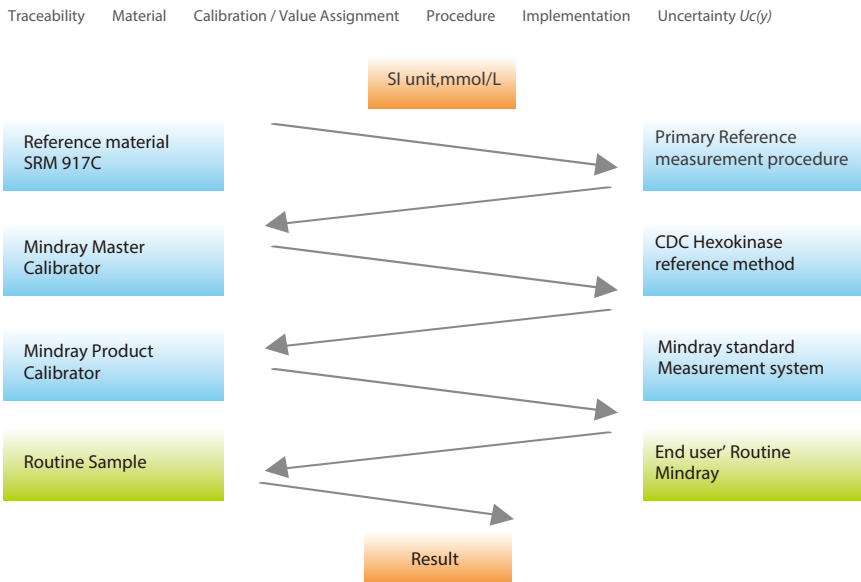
Traceability Material Calibration / Value Assignment Procedure Implementation Uncertainty $Uc(y)$

SI unit,mmol/L

Reference material SRM 917C

Primary Reference measurement procedure

Mindray Master Calibrator

CDC Hexokinase reference method

Mindray Product Calibrator

Mindray standard Measurement system

Routine Sample

End user' Routine Mindray

Result